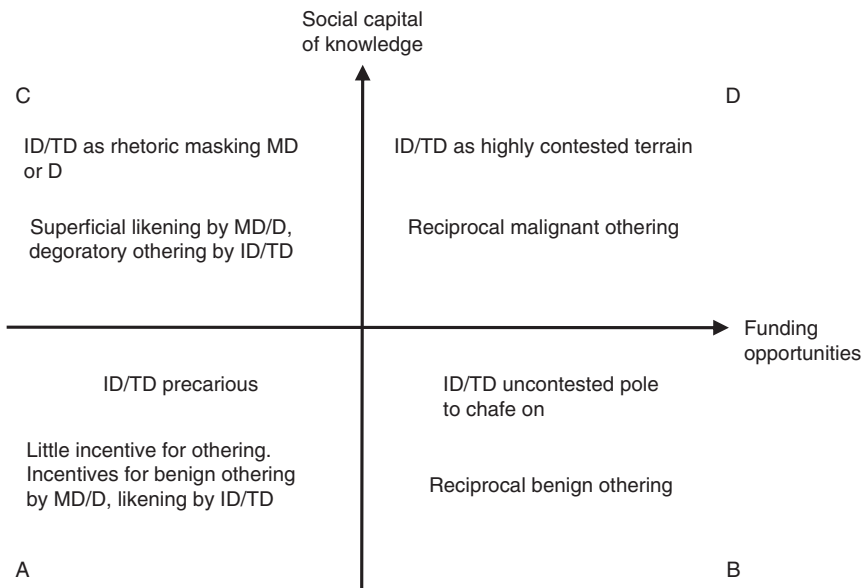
Social capital of knowledge

C

ID/TD as rhetoric masking MD or D

Superficial likening by MD/D, degoratory othering by ID/TD

D

ID/TD as highly contested terrain

Reciprocal malignant othering

Funding opportunities

ID/TD precarious

Little incentive for othering. Incentives for benign othering by MD/D, likening by ID/TD

A

ID/TD uncontested pole to chafe on

Reciprocal benign othering

B